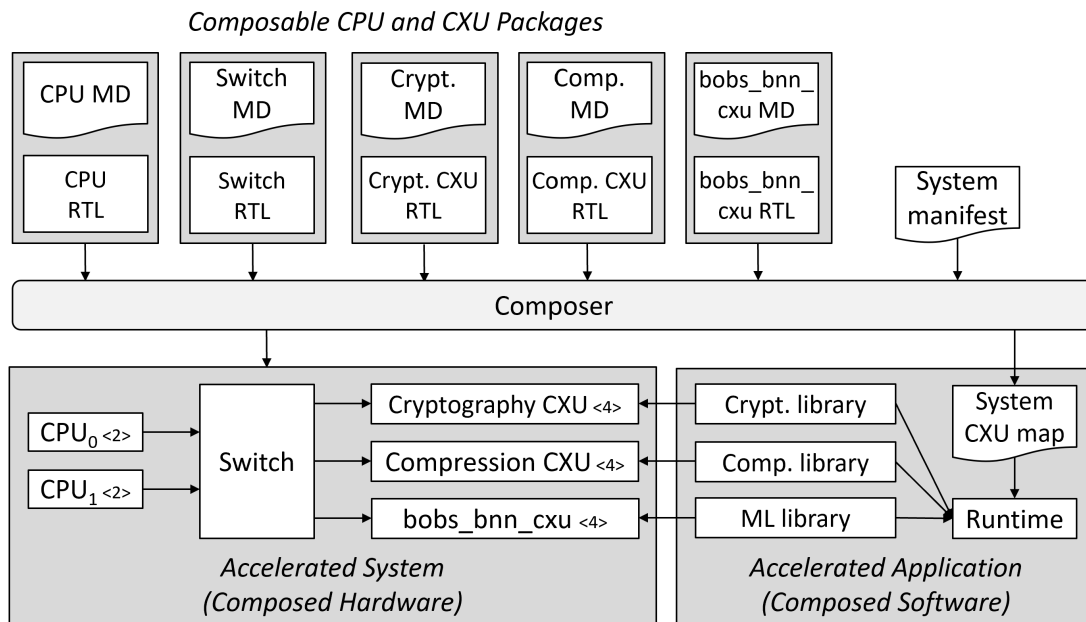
Composable CPU and CXU Packages

CPU MD

CPU RTL

Switch MD

Switch RTL

Crypt. MD

Crypt. CXU RTL

Comp. MD

Comp. CXU RTL

bobs_bnn_cxu MD

bobs_bnn_cxu RTL

System manifest

Composer

$CPU_0$ <2>

$CPU_1$ <2>

Switch

Cryptography CXU <4>

Compression CXU <4>

bobs_bnn_cxu <4>

Accelerated System (Composed Hardware)

Crypt. library

Comp. library

ML library

System CXU map

Runtime

Accelerated Application (Composed Software)